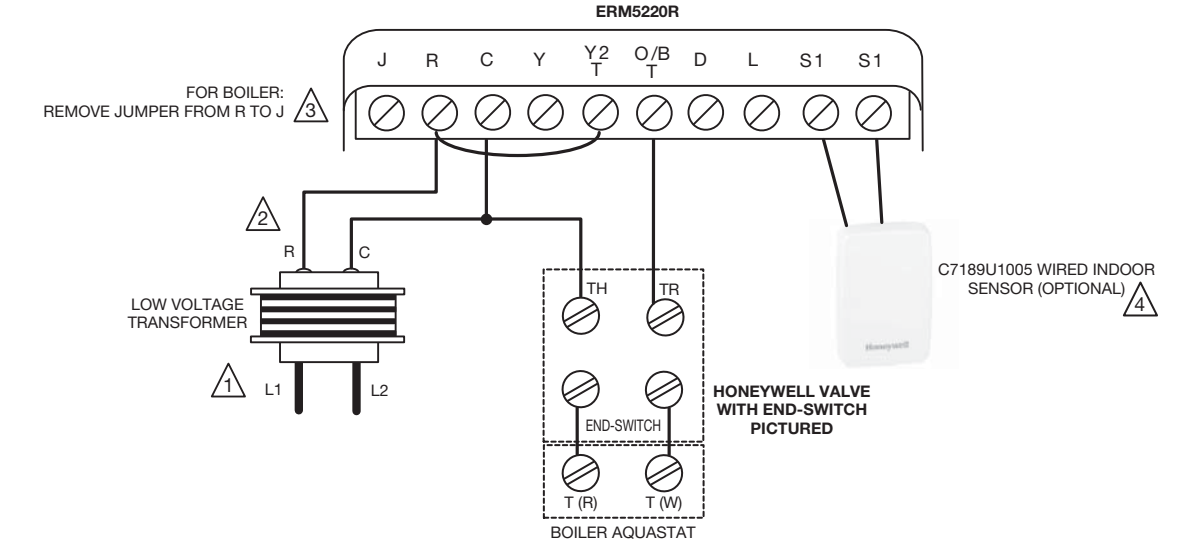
ERM5220R

J R C Y Y2 T O/B T D L S1 S1

FOR BOILER: REMOVE JUMPER FROM R TO J 3

2

R C

LOW VOLTAGE TRANSFORMER

1 L1 L2

TH TR

END-SWITCH

T (R) T (W)

BOILER AQUASTAT

HONEYWELL VALVE WITH END-SWITCH PICTURED

Honeywell

C7189U1005 WIRED INDOOR SENSOR (OPTIONAL) 4